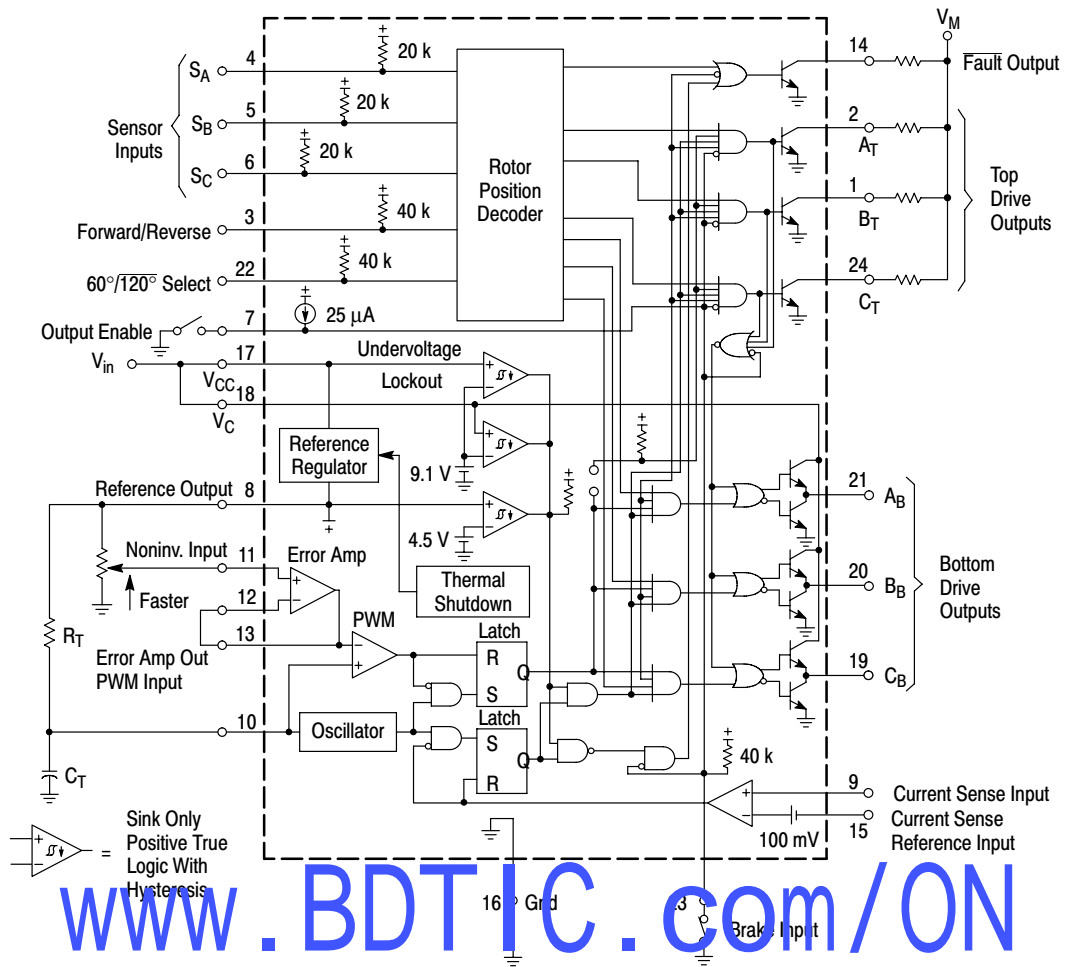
$V_M$

$S_A$ 4 20 k

$S_B$ 5 20 k

Sensor Inputs

$S_C$ 6 20 k

Rotor Position Decoder

Forward/Reverse 3 40 k

$60°/\overline{120°}$ Select 22 40 k

Output Enable 7 25 µA

$V_{in}$ $V_{CC}$ 17 Undervoltage Lockout

$V_C$ 18

Reference Regulator

9.1 V

Reference Output 8

4.5 V

Noninv. Input 11 Error Amp

Faster

Thermal Shutdown

12

13 PWM

Error Amp Out PWM Input

$R_T$

Latch R Q S

Latch S Q R

10 Oscillator

$C_T$

Sink Only Positive True Logic With Hysteresis

16 Gnd

Brake Input

14 $\overline{\text{Fault}}$ Output

2 $A_T$

1 $B_T$

24 $C_T$

Top Drive Outputs

21 $A_B$

20 $B_B$

19 $C_B$

Bottom Drive Outputs

40 k

9 Current Sense Input

15 Current Sense Reference Input

100 mV

www.BDTIC.com/ON